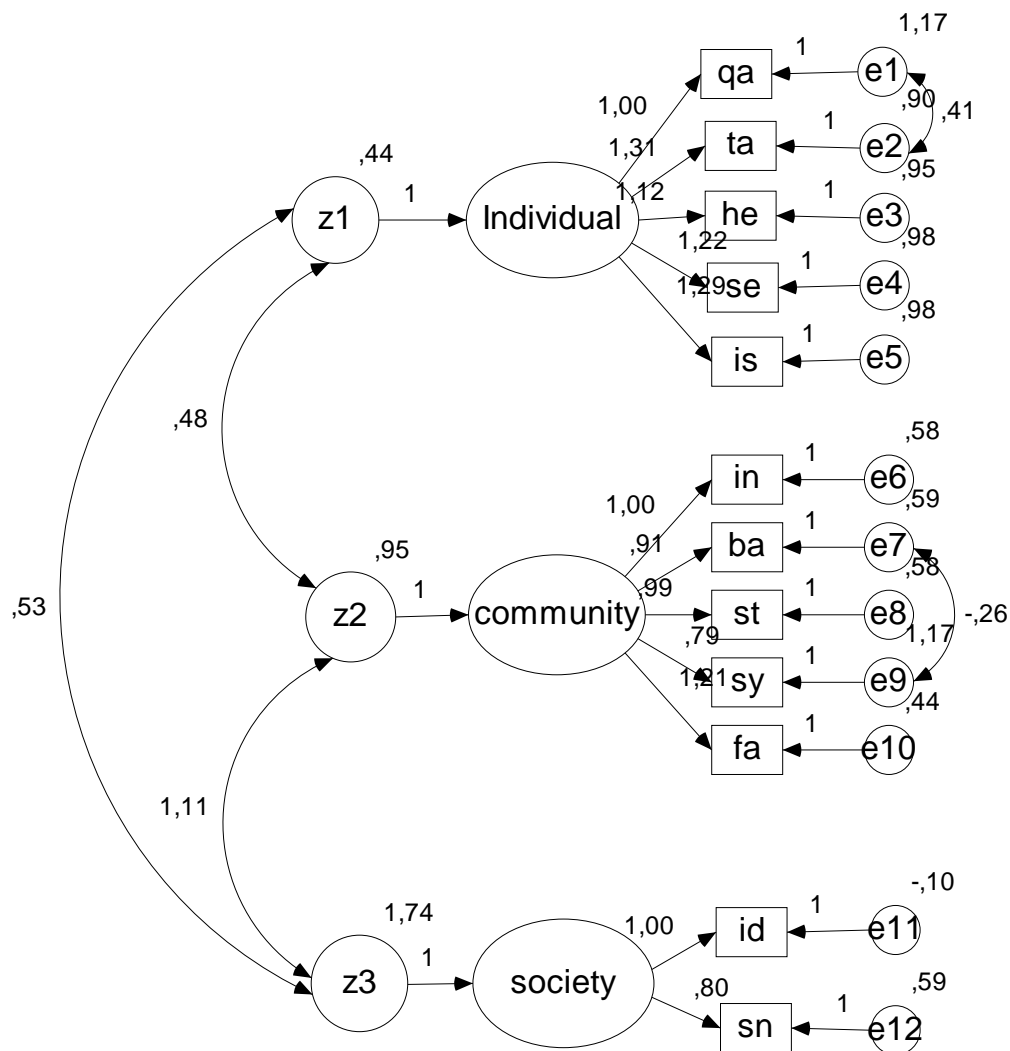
1,17
1
qa
e1
1,00
,90
,41
1,31
1
ta
e2
,44
,95
1
1,12
1
z1
Individual
he
e3
1,22
,98
1
1,29
se
e4
,98
1
is
e5
,48
,58
1
in
e6
1,00
,59
,91
1
ba
e7
,95
,58
,99
1
1
,53
z2
community
st
e8
-,26
,79
1,17
1
1,21
sy
e9
,44
1
fa
e10
1,11
-,10
1,74
1,00
1
id
e11
1
z3
society
,59
,80
1
sn
e12